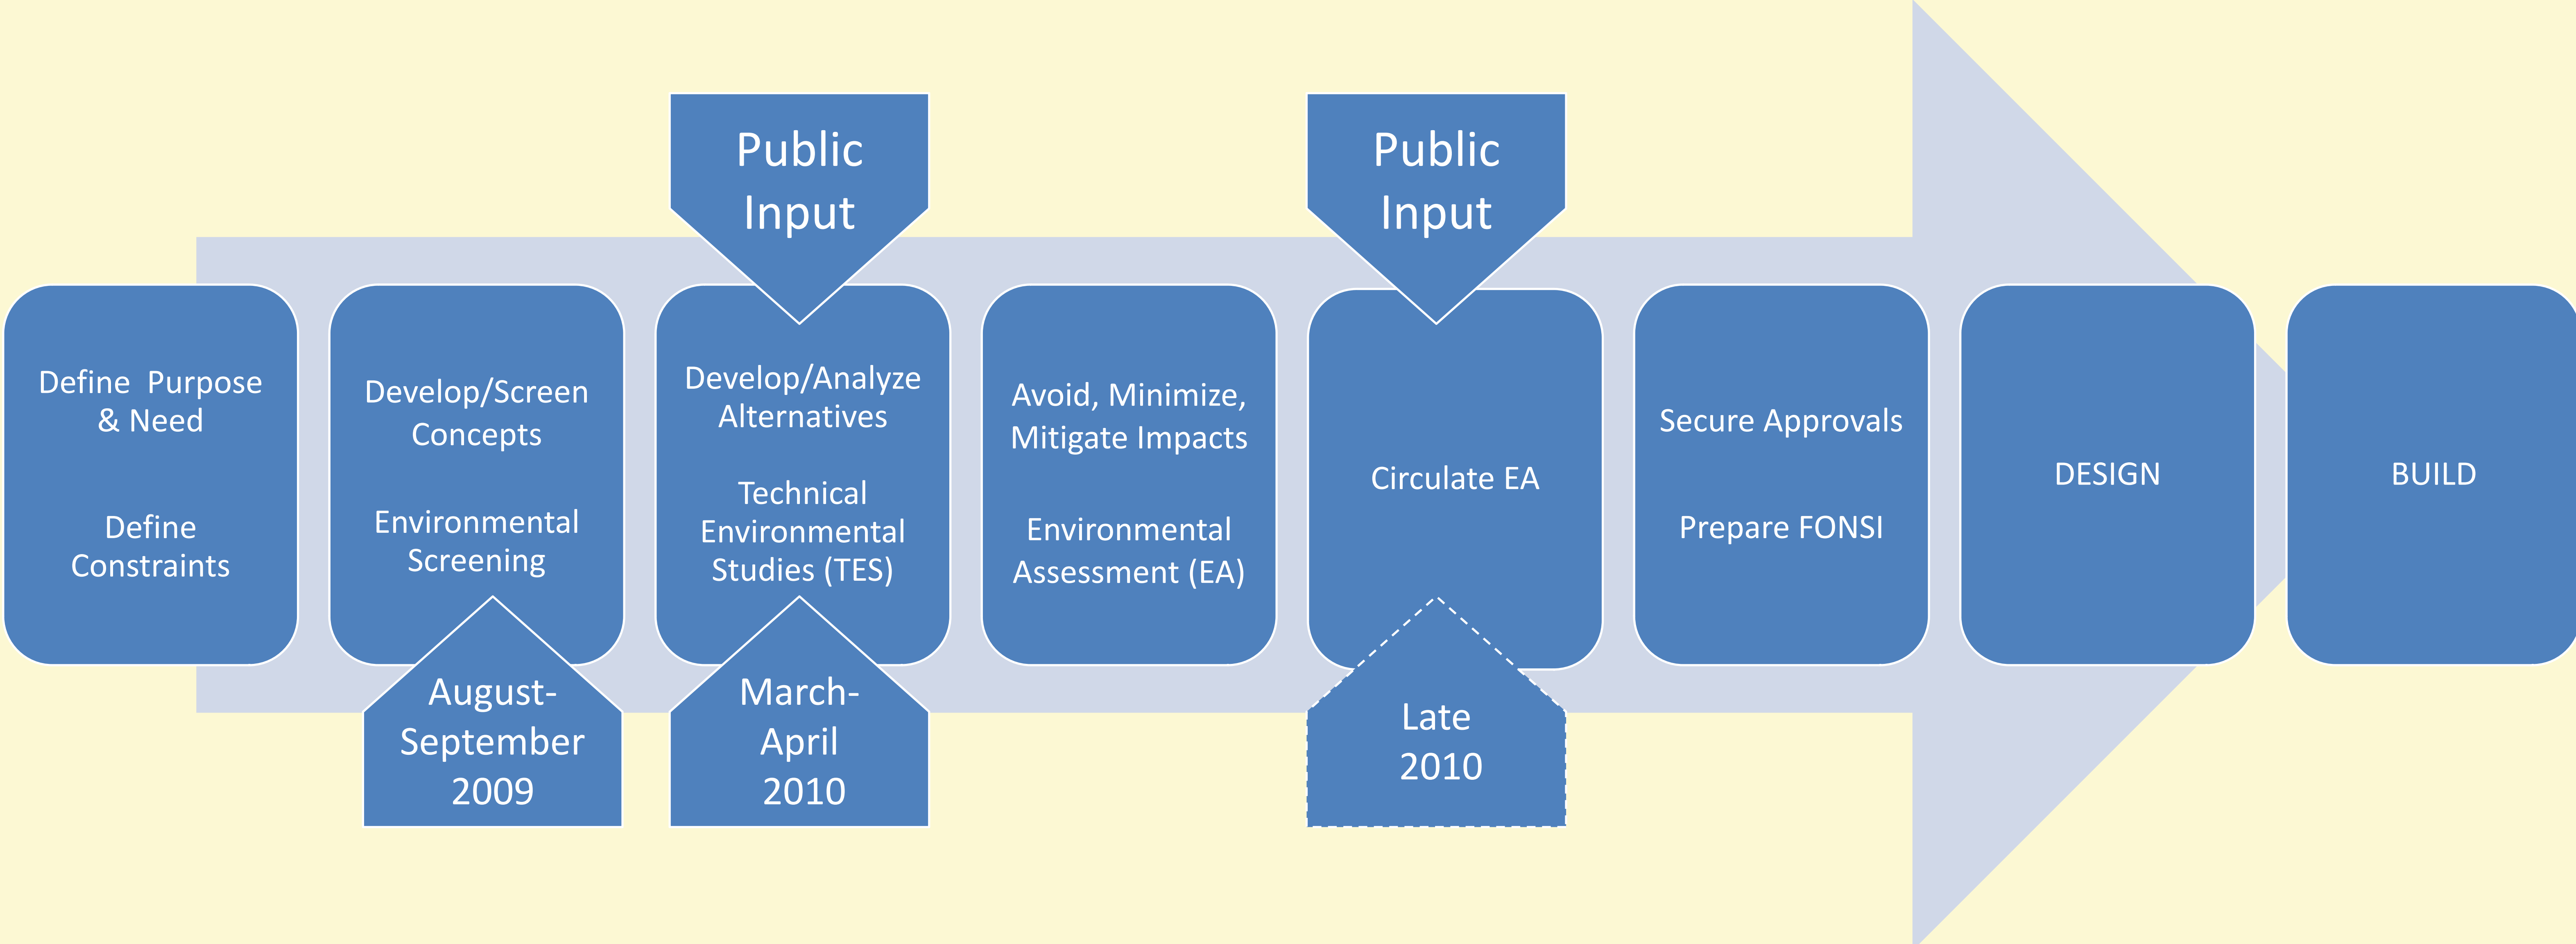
Public Input

Public Input

Define Purpose & Need

Define Constraints

Develop/Screen Concepts

Environmental Screening

August-September 2009

Develop/Analyze Alternatives

Technical Environmental Studies (TES)

March-April 2010

Avoid, Minimize, Mitigate Impacts

Environmental Assessment (EA)

Circulate EA

Late 2010

Secure Approvals

Prepare FONSI

DESIGN

BUILD